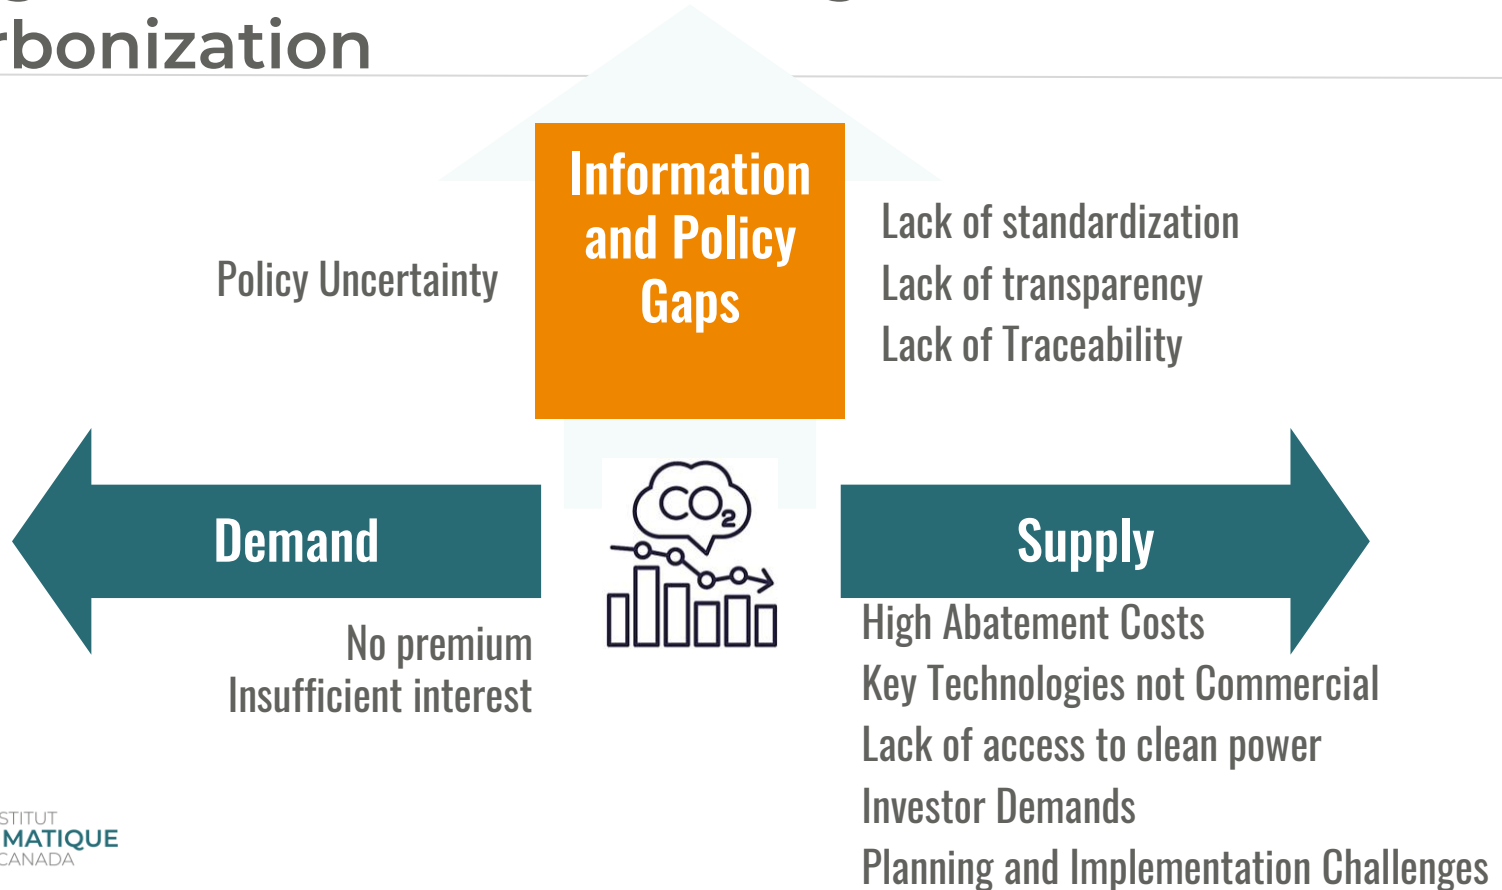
rbonization

Information and Policy Gaps

Policy Uncertainty

Lack of standardization
Lack of transparency
Lack of Traceability

Demand

$CO_2$

Supply

No premium
Insufficient interest

High Abatement Costs
Key Technologies not Commercial
Lack of access to clean power
Investor Demands
Planning and Implementation Challenges

STITUT
MATIQUE
CANADA